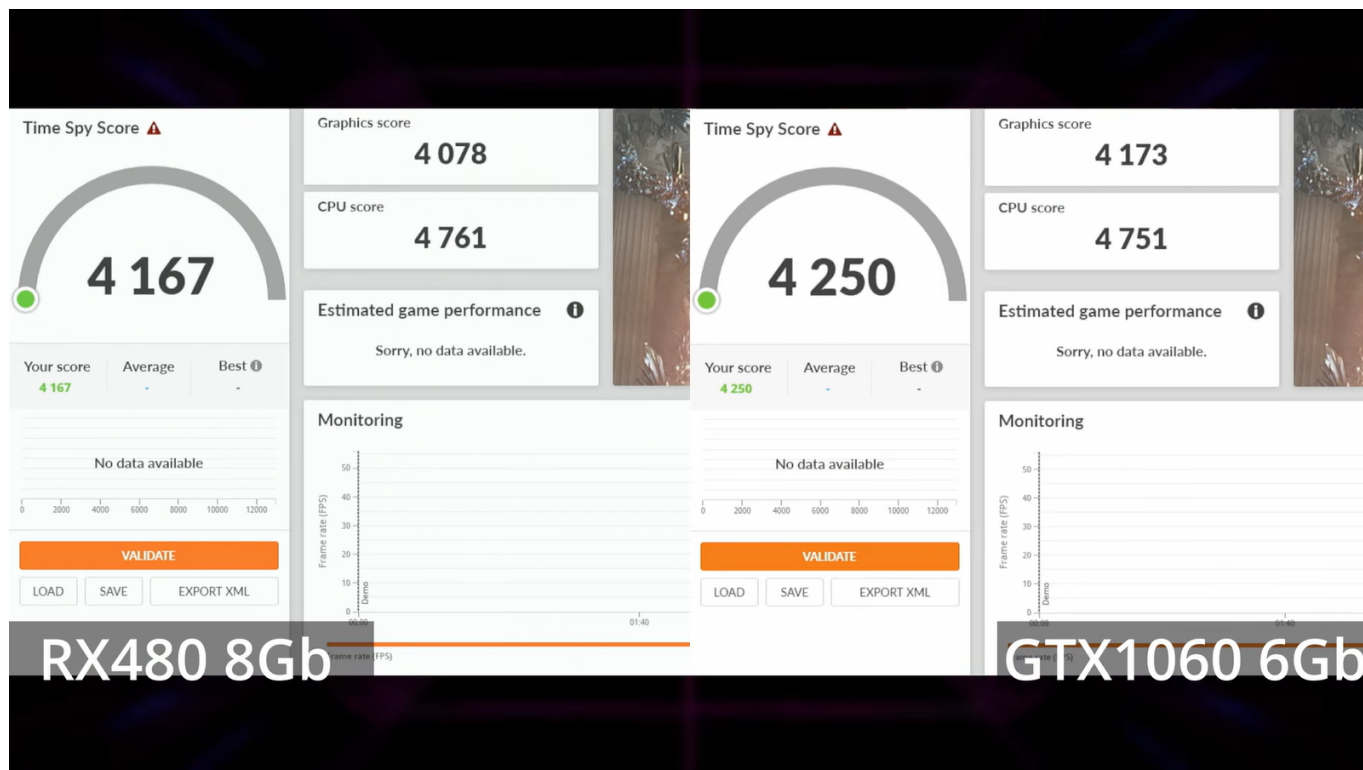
Time Spy Score

4 167

Your score
4 167

Average
-

Best
-

No data available

0 2000 4000 6000 8000 10000 12000

VALIDATE

LOAD SAVE EXPORT XML

Graphics score
4 078

CPU score
4 761

Estimated game performance

Sorry, no data available.

Monitoring

50 40 30 20 10 0

Frame rate (FPS)

Demo

00:00 01:40

Frame rate (FPS)

RX480 8Gb

Time Spy Score

4 250

Your score
4 250

Average
-

Best
-

No data available

0 2000 4000 6000 8000 10000 12000

VALIDATE

LOAD SAVE EXPORT XML

Graphics score
4 173

CPU score
4 751

Estimated game performance

Sorry, no data available.

Monitoring

50 40 30 20 10 0

Frame rate (FPS)

Demo

00:00 01:40

GTX1060 6Gb